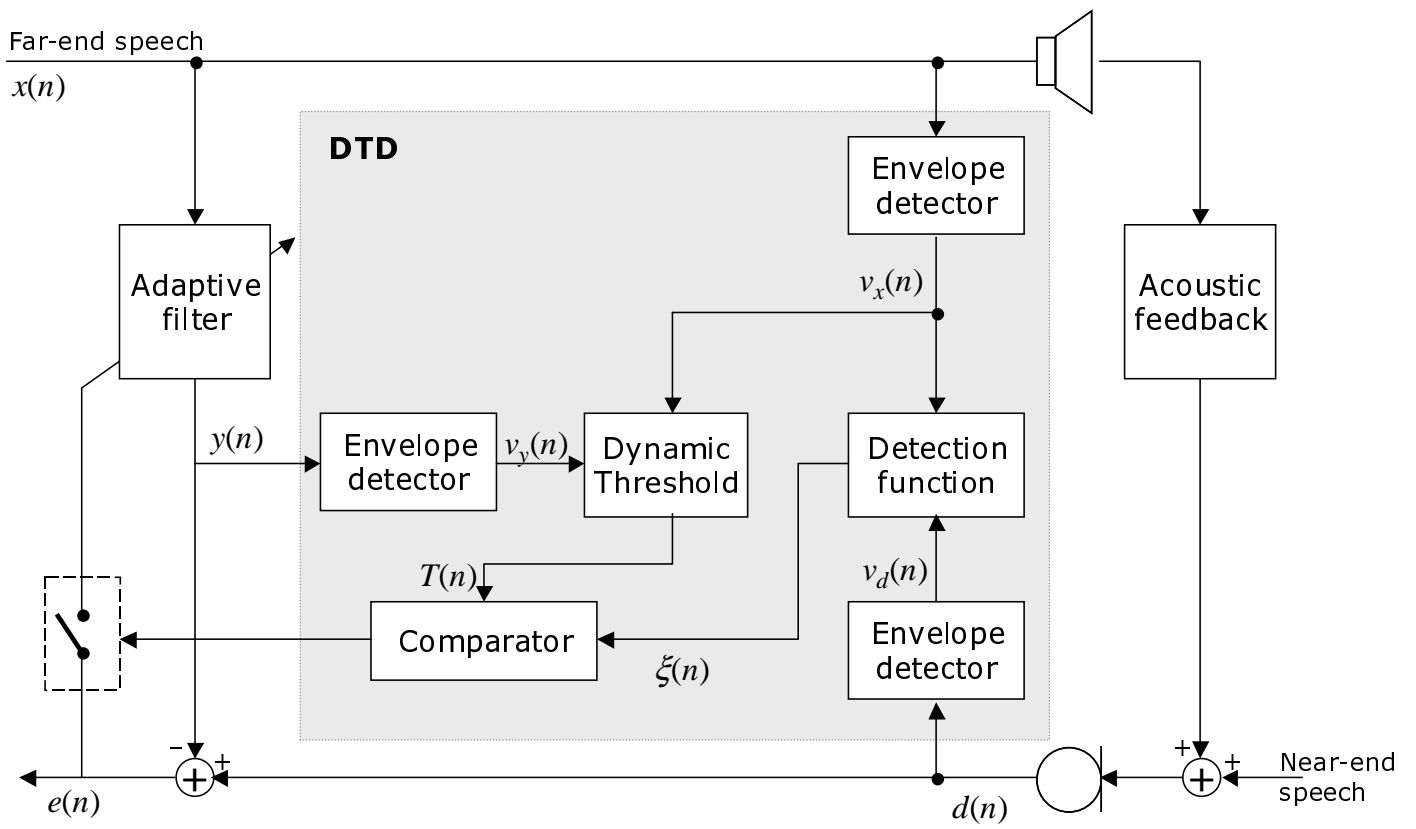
Far-end speech
$x(n)$

DTD

Envelope detector

Adaptive filter

$v_x(n)$

Acoustic feedback

$y(n)$

Envelope detector

$v_y(n)$

Dynamic Threshold

Detection function

$T(n)$

$v_d(n)$

Comparator

Envelope detector

$\xi(n)$

$-$
$+$
$e(n)$

$d(n)$

$+$
$+$
Near-end speech